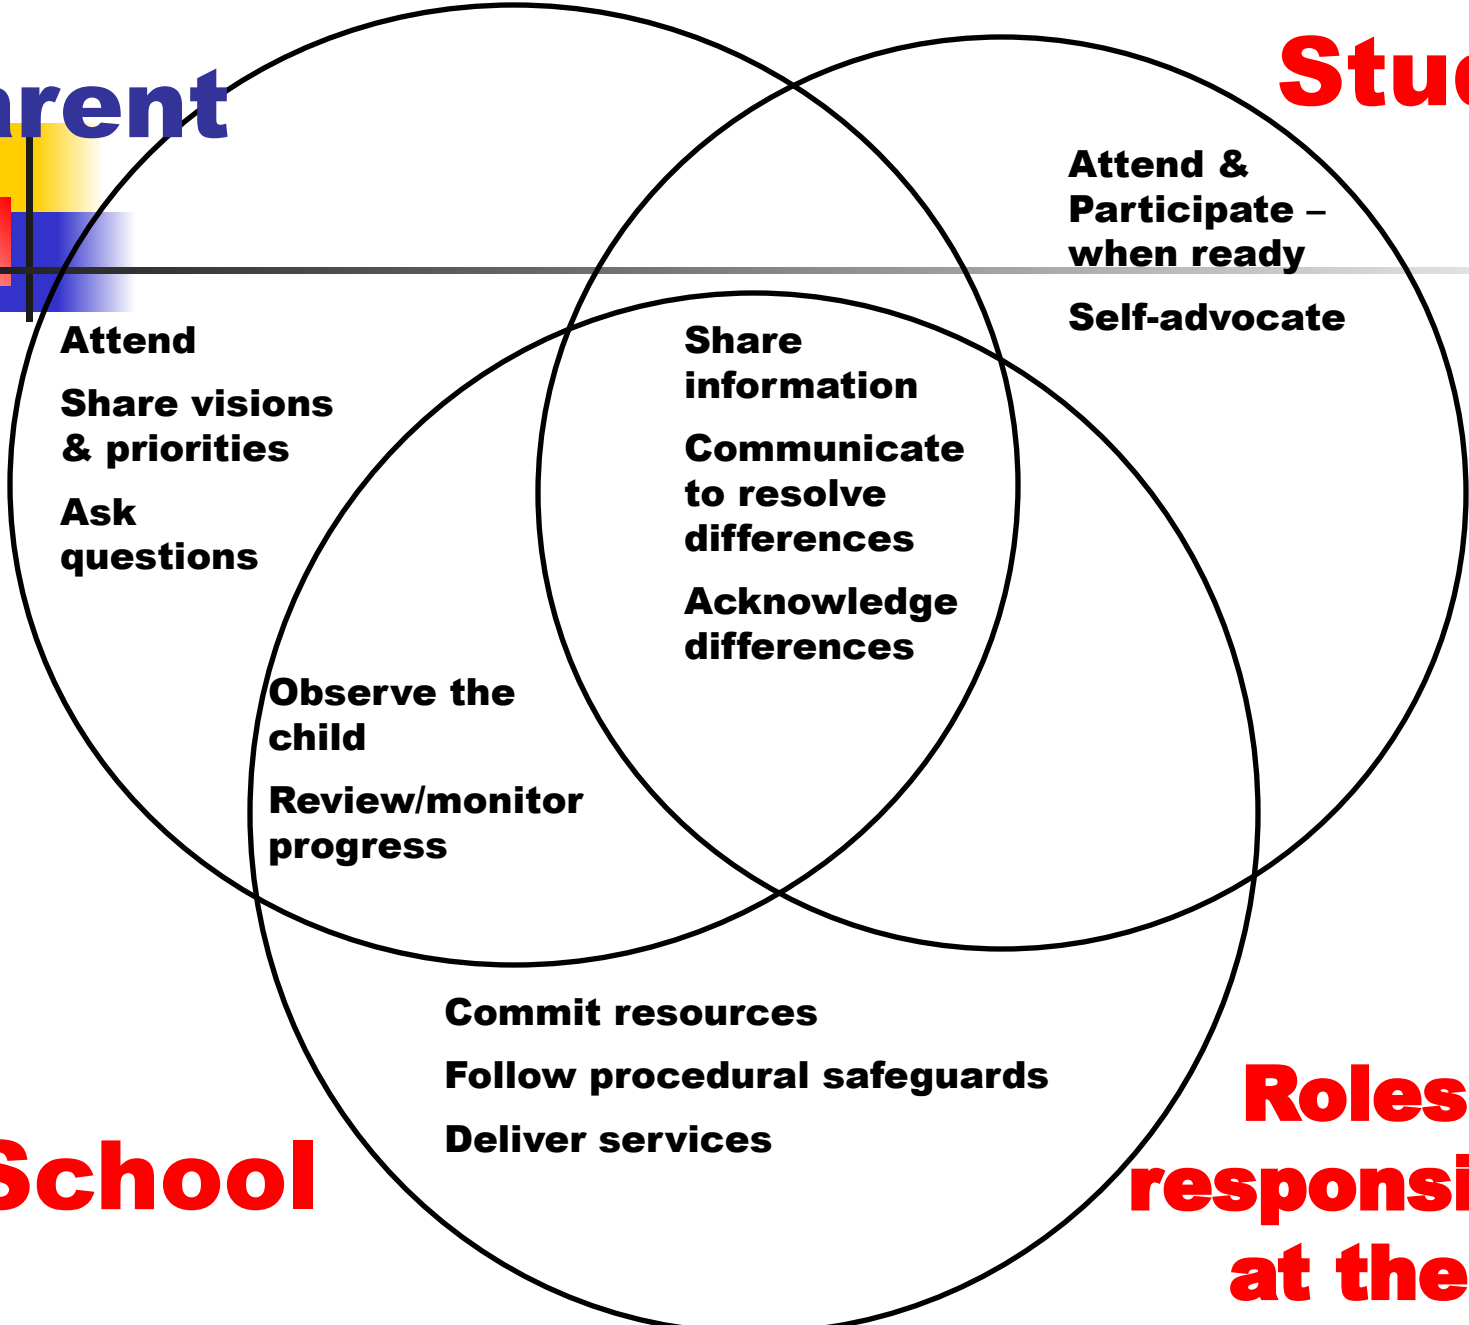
rent

Stu

Attend & Participate – when ready

Self-advocate

Attend

Share visions & priorities

Ask questions

Share information

Communicate to resolve differences

Acknowledge differences

Observe the child

Review/monitor progress

Commit resources

Follow procedural safeguards

Deliver services

School

Roles responsi at the